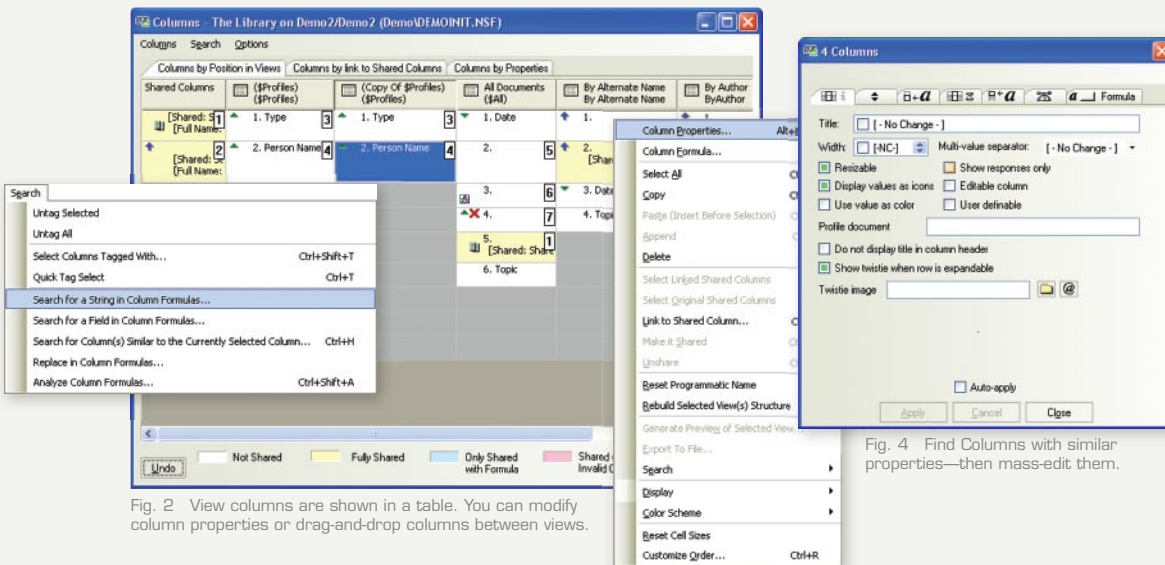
Columns - The Library on Demo2/Demo2 (Demo\DEMOINIT.NSF)

Columns Search Options

Columns by Position in Views | Columns by link to Shared Columns | Columns by Properties

| Shared Columns | ($Profiles) ($Profiles) | (Copy Of $Profiles) ($Profiles) | All Documents ($All) | By Alternate Name By Alternate Name | By Author ByAuthor |
|---|---|---|---|---|---|
| [Shared: S [Full Name: 1 | 1. Type 3 | 1. Type 3 | 1. Date | 1. | 1. |
| [Shared: Sc [Full Name: 2 | 2. Person Name 4 | 2. Person Name 4 | 2. 5 | 2. [Shar | |
| | | | 3. 6 | 3. Date | |
| | | | 4. 7 | 4. Topi | |
| | | | 5. [Shared: Share 1 | | |
| | | | 6. Topic | | |

Search
Untag Selected
Untag All
Select Columns Tagged With... Ctrl+Shift+T
Quick Tag Select Ctrl+T
Search for a String in Column Formulas...
Search for a Field in Column Formulas...
Search for Column(s) Similar to the Currently Selected Column... Ctrl+H
Replace in Column Formulas...
Analyze Column Formulas... Ctrl+Shift+A

Column Properties... Alt+
Column Formula...
Select All
Copy
Paste (Insert Before Selection)
Append
Delete
Select Linked Shared Columns
Select Original Shared Columns
Link to Shared Column...
Make it Shared
Unshare
Reset Programmatic Name
Rebuild Selected View(s) Structure
Generate Preview of Selected View
Export To File...
Search
Display
Color Scheme
Reset Cell Sizes
Customize Order... Ctrl+R

Undo | Not Shared | Fully Shared | Only Shared with Formula | Shared Invalid

Fig. 2 View columns are shown in a table. You can modify column properties or drag-and-drop columns between views.

4 Columns

Formula

Title: [ - No Change - ]
Width: [NC] Multi-value separator: [ - No Change - ]
Resizable
Show responses only
Display values as icons
Editable column
Use value as color
User definable
Profile document
Do not display title in column header
Show twistie when row is expandable
Twistie image
Auto-apply
Apply Cancel Close

Fig. 4 Find Columns with similar properties—then mass-edit them.